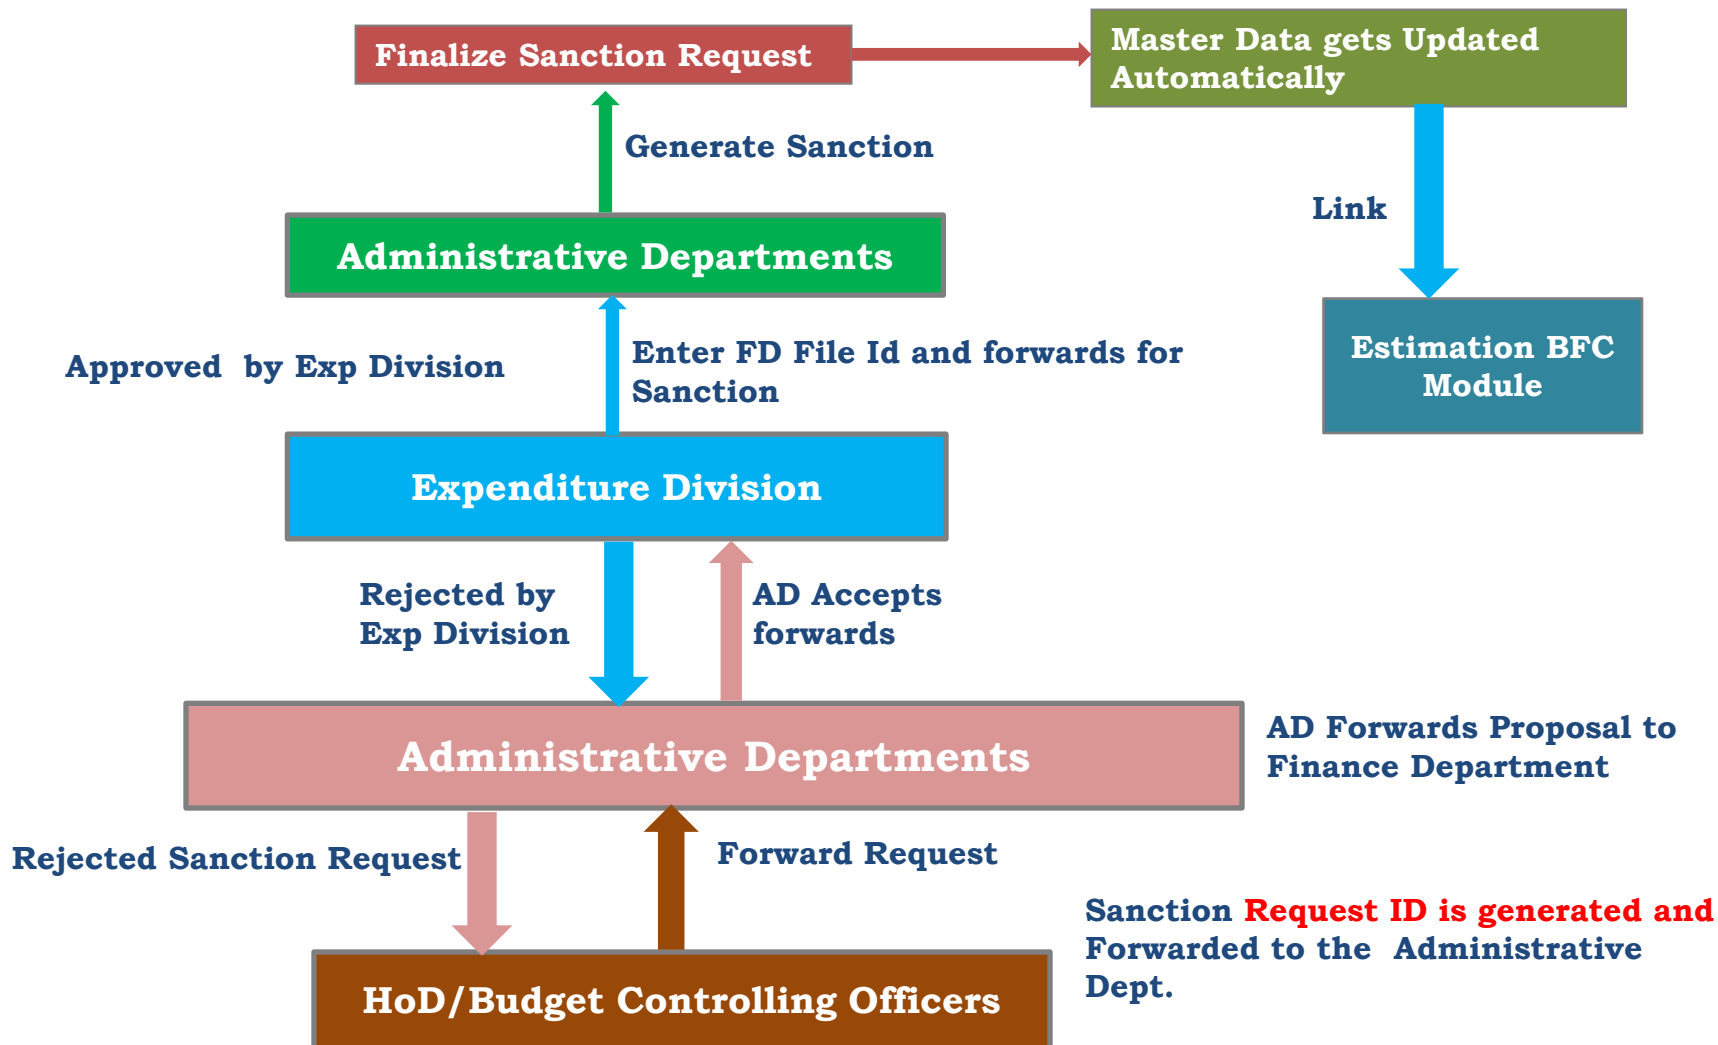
Finalize Sanction Request

Master Data gets Updated Automatically

Generate Sanction

Link

Administrative Departments

Estimation BFC Module

Approved by Exp Division

Enter FD File Id and forwards for Sanction

Expenditure Division

Rejected by Exp Division

AD Accepts forwards

Administrative Departments

AD Forwards Proposal to Finance Department

Rejected Sanction Request

Forward Request

Sanction Request ID is generated and Forwarded to the Administrative Dept.

HoD/Budget Controlling Officers